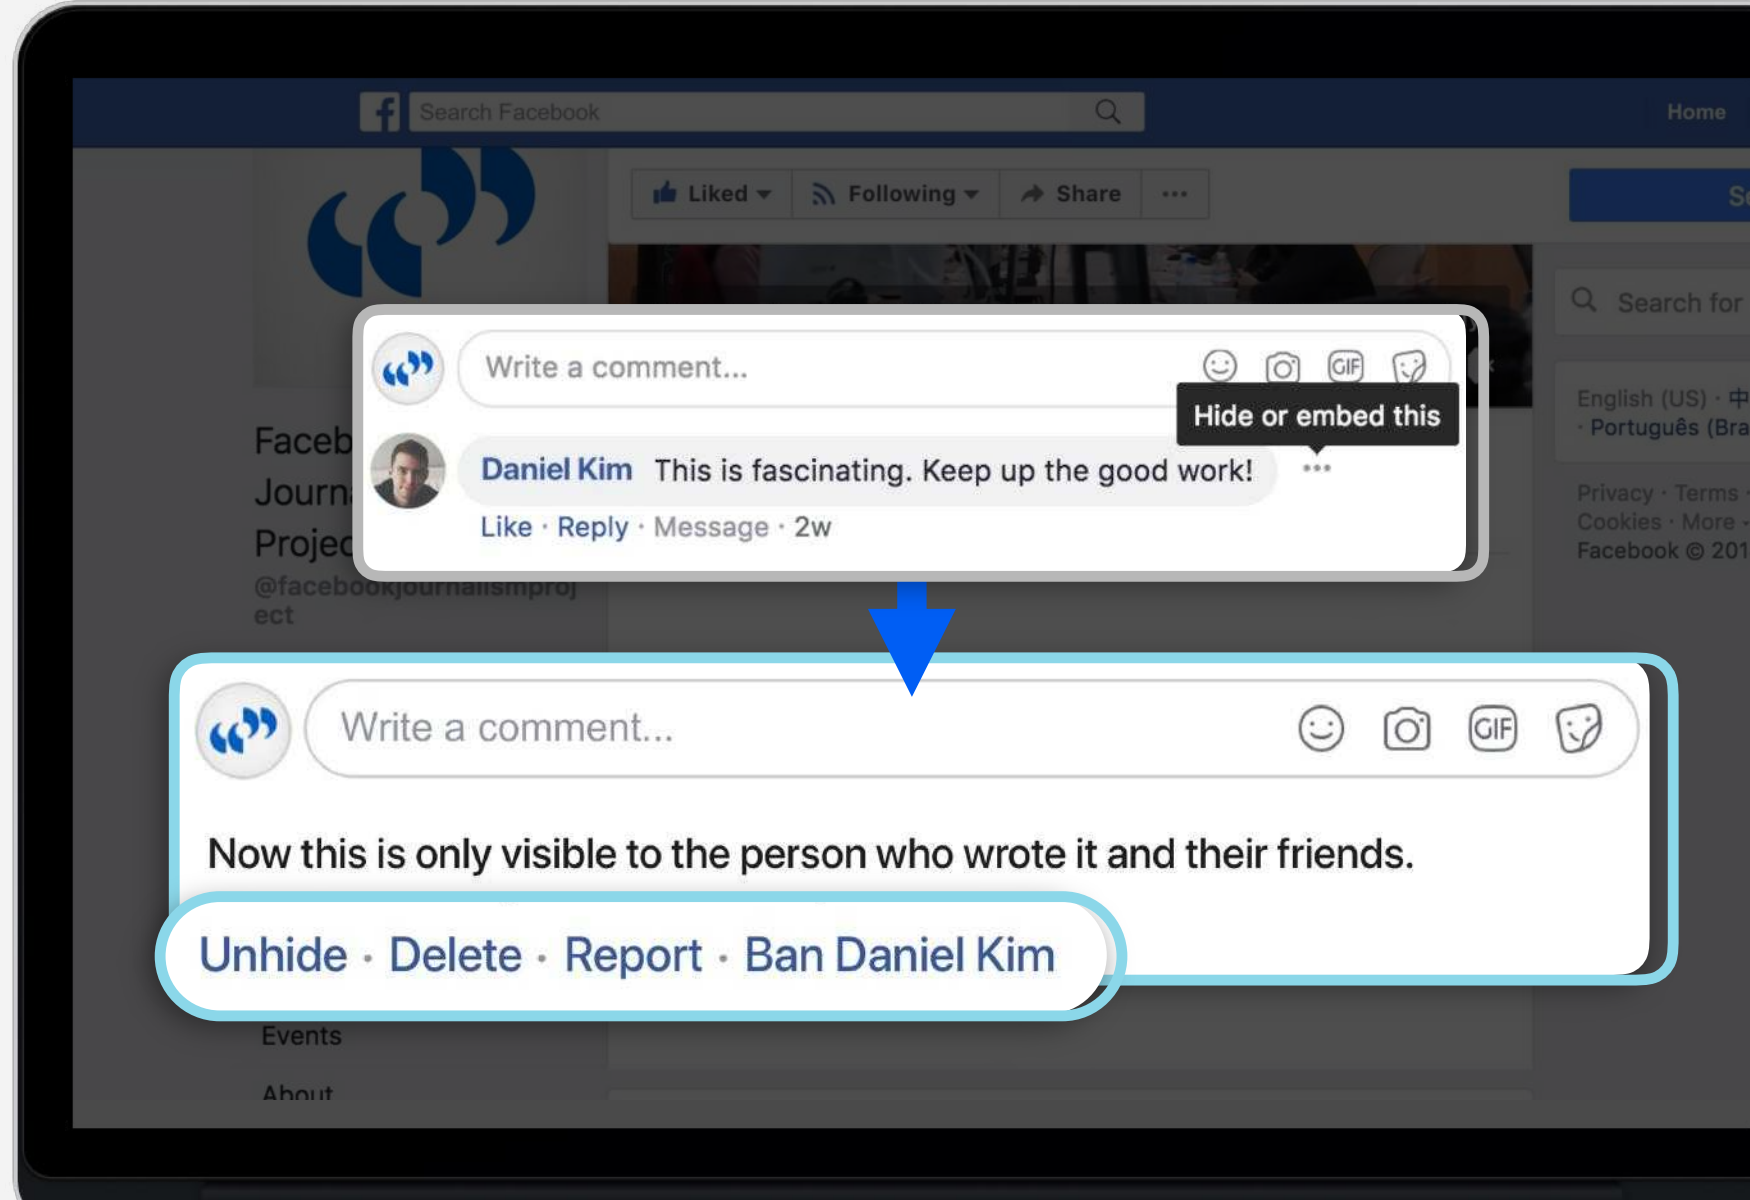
Search Facebook

Home

Liked Following Share ···

S

Search for

English (US) · 中
· Português (Bra

Privacy · Terms ·
Cookies · More ·
Facebook © 201

Faceb
Journ
Projec
@facebookjournalismproj
ect

Write a comment...

GIF

Hide or embed this

Daniel Kim This is fascinating. Keep up the good work!

···

Like · Reply · Message · 2w

Write a comment...

GIF

Now this is only visible to the person who wrote it and their friends.

Unhide · Delete · Report · Ban Daniel Kim

Events

About